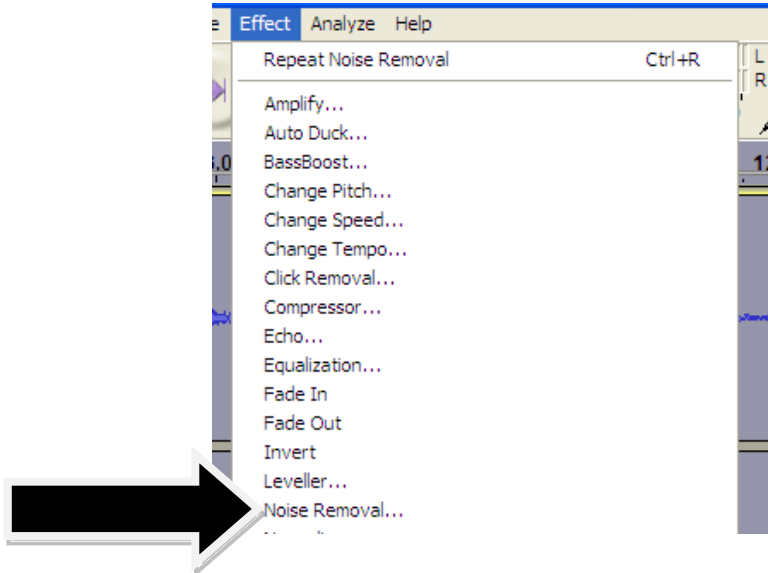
e Effect Analyze Help

Repeat Noise Removal Ctrl+R

Amplify...
Auto Duck...
BassBoost...
Change Pitch...
Change Speed...
Change Tempo...
Click Removal...
Compressor...
Echo...
Equalization...
Fade In
Fade Out
Invert
Leveller...
Noise Removal...
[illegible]

L
R
.0
12